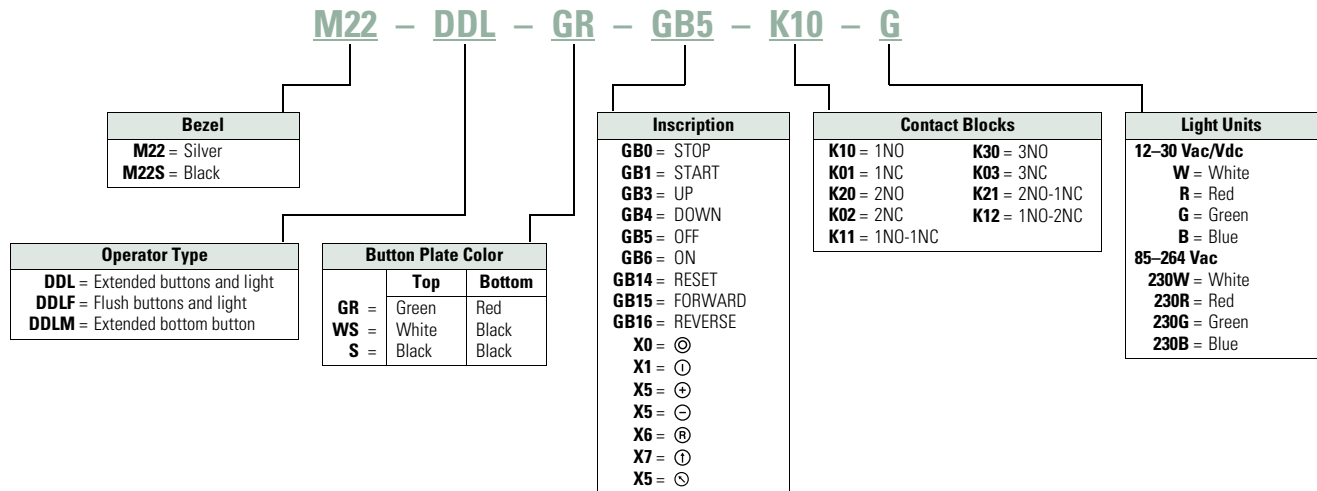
M22 – DDL – GR – GB5 – K10 – G

Bezel
**M22** = Silver
**M22S** = Black

Operator Type
**DDL** = Extended buttons and light
**DDLF** = Flush buttons and light
**DDLM** = Extended bottom button

Button Plate Color

| | Top | Bottom |
|---|---|---|
| **GR** = | Green | Red |
| **WS** = | White | Black |
| **S** = | Black | Black |

Inscription
**GB0** = STOP
**GB1** = START
**GB3** = UP
**GB4** = DOWN
**GB5** = OFF
**GB6** = ON
**GB14** = RESET
**GB15** = FORWARD
**GB16** = REVERSE
**X0** = ◎
**X1** = ⓘ
**X5** = ⊕
**X5** = ⊖
**X6** = Ⓡ
**X7** = ⓣ
**X5** = ⦸

Contact Blocks
**K10** = 1NO
**K01** = 1NC
**K20** = 2NO
**K02** = 2NC
**K11** = 1NO-1NC
**K30** = 3NO
**K03** = 3NC
**K21** = 2NO-1NC
**K12** = 1NO-2NC

Light Units
**12–30 Vac/Vdc**
**W** = White
**R** = Red
**G** = Green
**B** = Blue
**85–264 Vac**
**230W** = White
**230R** = Red
**230G** = Green
**230B** = Blue